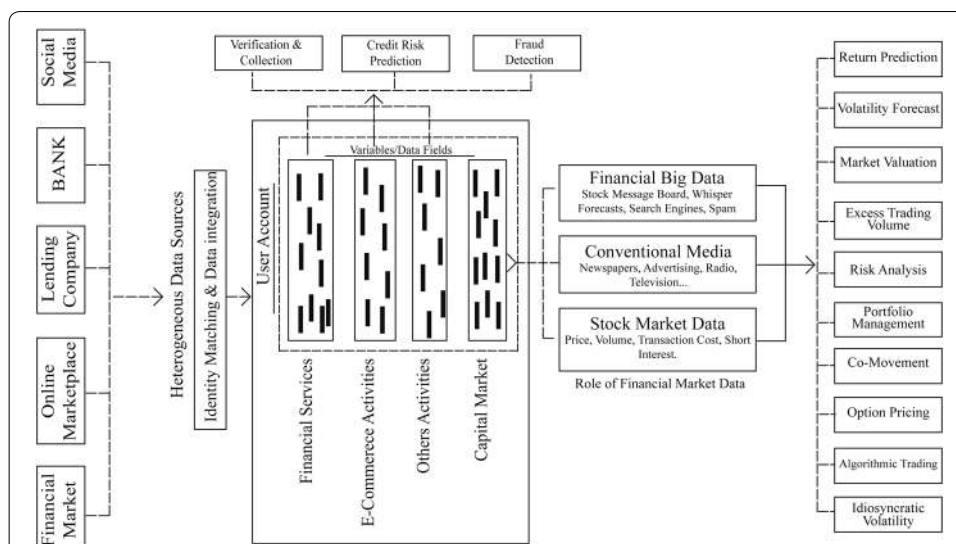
Social Media

BANK

Lending Company

Online Marketplace

Financial Market

Heterogeneous Data Sources

Identity Matching & Data integration

Verification & Collection

Credit Risk Prediction

Fraud Detection

Variables/Data Fields

User Account

Financial Services

E-Commerece Activities

Others Activities

Capital Market

Financial Big Data
Stock Message Board, Whisper Forecasts, Search Engines, Spam

Conventional Media
Newspapers, Advertising, Radio, Television...

Stock Market Data
Price, Volume, Transaction Cost, Short Interest.

Role of Financial Market Data

Return Prediction

Volatility Forecast

Market Valuation

Excess Trading Volume

Risk Analysis

Portfolio Management

Co-Movement

Option Pricing

Algorithmic Trading

Idiosyncratic Volatility